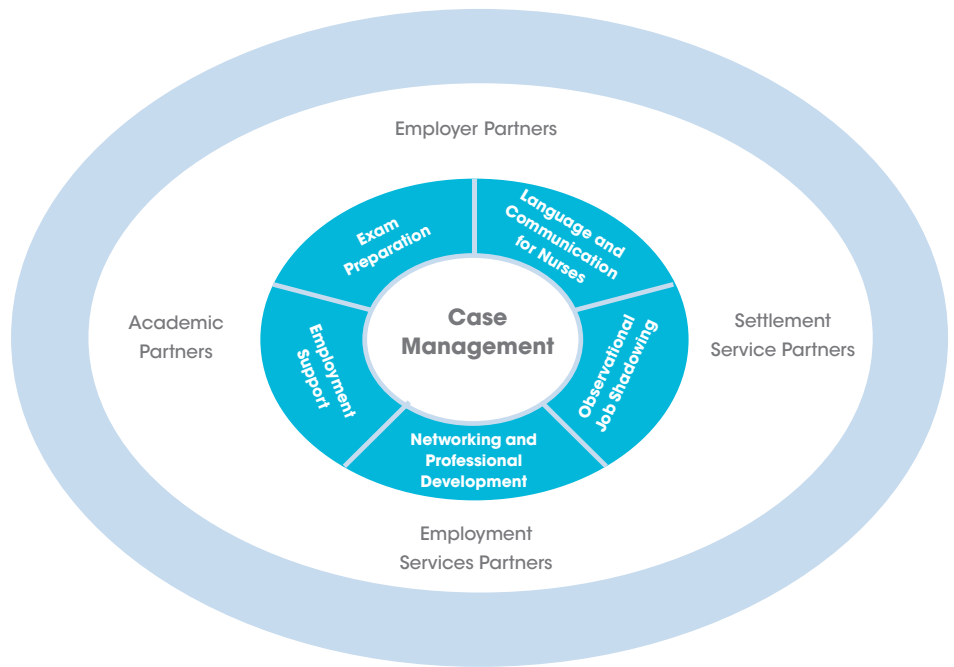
Employer Partners

Academic Partners

Settlement Service Partners

Employment Services Partners

Exam Preparation

Language and Communication for Nurses

Case Management

Employment Support

Observational Job Shadowing

Networking and Professional Development